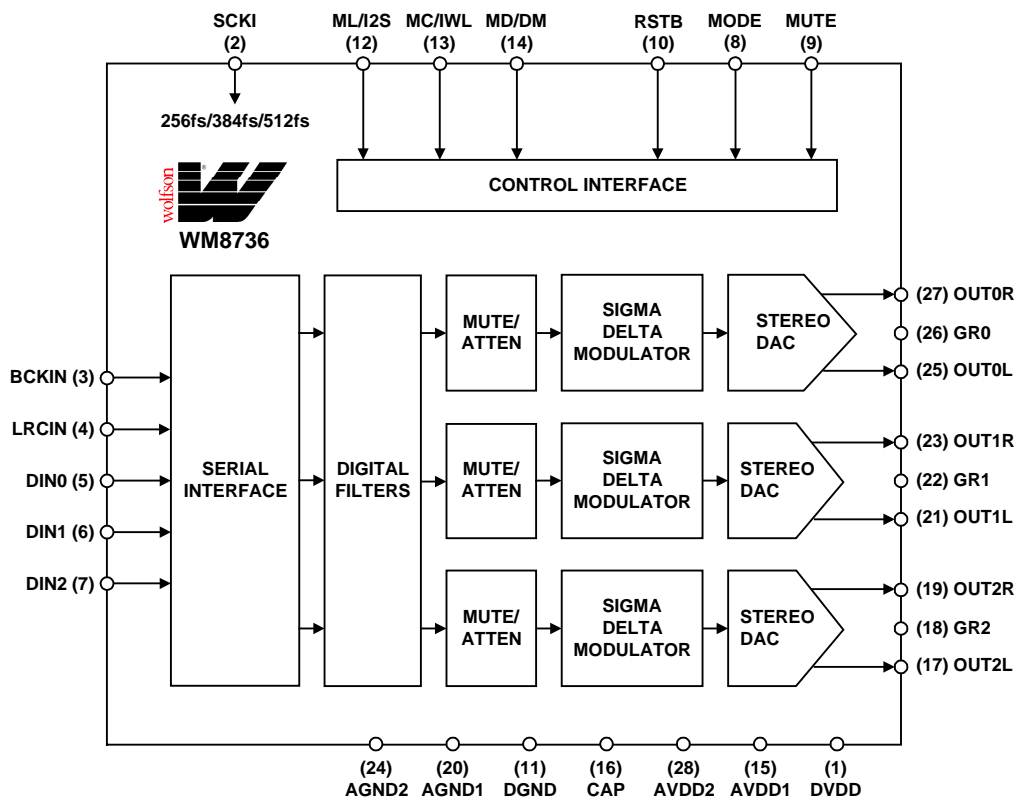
SCKI (2)
ML/I2S (12)
MC/IWL (13)
MD/DM (14)
RSTB (10)
MODE (8)
MUTE (9)

256fs/384fs/512fs

CONTROL INTERFACE

wolfson

WM8736

BCKIN (3)
LRCIN (4)
DIN0 (5)
DIN1 (6)
DIN2 (7)

SERIAL INTERFACE

DIGITAL FILTERS

MUTE/ ATTEN

SIGMA DELTA MODULATOR

STEREO DAC

(27) OUT0R
(26) GR0
(25) OUT0L

MUTE/ ATTEN

SIGMA DELTA MODULATOR

STEREO DAC

(23) OUT1R
(22) GR1
(21) OUT1L

MUTE/ ATTEN

SIGMA DELTA MODULATOR

STEREO DAC

(19) OUT2R
(18) GR2
(17) OUT2L

(24) AGND2
(20) AGND1
(11) DGND
(16) CAP
(28) AVDD2
(15) AVDD1
(1) DVDD